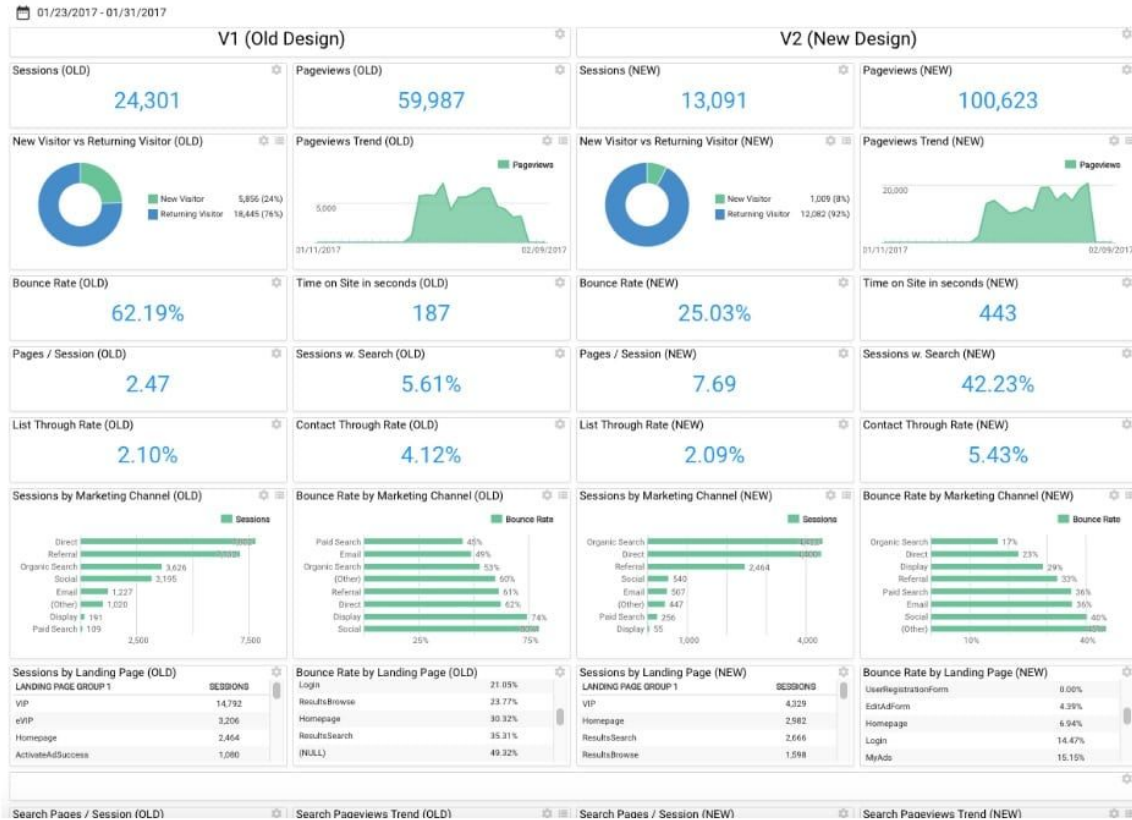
01/23/2017 - 01/31/2017

V1 (Old Design)

V2 (New Design)

Sessions (OLD)
24,301

Pageviews (OLD)
59,987

Sessions (NEW)
13,091

Pageviews (NEW)
100,623

New Visitor vs Returning Visitor (OLD)
New Visitor 5,856 (24%)
Returning Visitor 18,445 (76%)

Pageviews Trend (OLD)
Pageviews
5,000
01/11/2017
02/09/2017

New Visitor vs Returning Visitor (NEW)
New Visitor 1,009 (8%)
Returning Visitor 12,082 (92%)

Pageviews Trend (NEW)
Pageviews
20,000
01/11/2017
02/09/2017

Bounce Rate (OLD)
62.19%

Time on Site in seconds (OLD)
187

Bounce Rate (NEW)
25.03%

Time on Site in seconds (NEW)
443

Pages / Session (OLD)
2.47

Sessions w. Search (OLD)
5.61%

Pages / Session (NEW)
7.69

Sessions w. Search (NEW)
42.23%

List Through Rate (OLD)
2.10%

Contact Through Rate (OLD)
4.12%

List Through Rate (NEW)
2.09%

Contact Through Rate (NEW)
5.43%

Sessions by Marketing Channel (OLD)
Sessions
Direct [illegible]
Referral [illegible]
Organic Search 3,626
Social 3,195
Email 1,227
(Other) 1,020
Display 191
Paid Search 109
2,500
7,500

Bounce Rate by Marketing Channel (OLD)
Bounce Rate
Paid Search 45%
Email 49%
Organic Search 53%
(Other) 60%
Referral 61%
Direct 62%
Display 74%
Social 80%
25%
75%

Sessions by Marketing Channel (NEW)
Sessions
Organic Search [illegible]
Direct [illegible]
Referral 2,464
Social 540
Email 507
(Other) 447
Paid Search 256
Display 55
1,000
4,000

Bounce Rate by Marketing Channel (NEW)
Bounce Rate
Organic Search 17%
Direct 23%
Display 29%
Referral 33%
Paid Search 36%
Email 36%
Social 40%
(Other) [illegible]
10%
40%

Sessions by Landing Page (OLD)
| LANDING PAGE GROUP 1 | SESSIONS |
|---|---|
| VIP | 14,792 |
| eVIP | 3,206 |
| Homepage | 2,464 |
| ActivateAdSuccess | 1,080 |

Bounce Rate by Landing Page (OLD)
| | |
|---|---|
| Login | 21.05% |
| ResultsBrowse | 23.77% |
| Homepage | 30.32% |
| ResultsSearch | 35.31% |
| (NULL) | 49.32% |

Sessions by Landing Page (NEW)
| LANDING PAGE GROUP 1 | SESSIONS |
|---|---|
| VIP | 4,329 |
| Homepage | 2,982 |
| ResultsSearch | 2,666 |
| ResultsBrowse | 1,598 |

Bounce Rate by Landing Page (NEW)
| | |
|---|---|
| UserRegistrationForm | 0.00% |
| EditAdForm | 4.39% |
| Homepage | 6.94% |
| Login | 14.47% |
| MyAds | 15.15% |

Search Pages / Session (OLD)
Search Pageviews Trend (OLD)
Search Pages / Session (NEW)
Search Pageviews Trend (NEW)